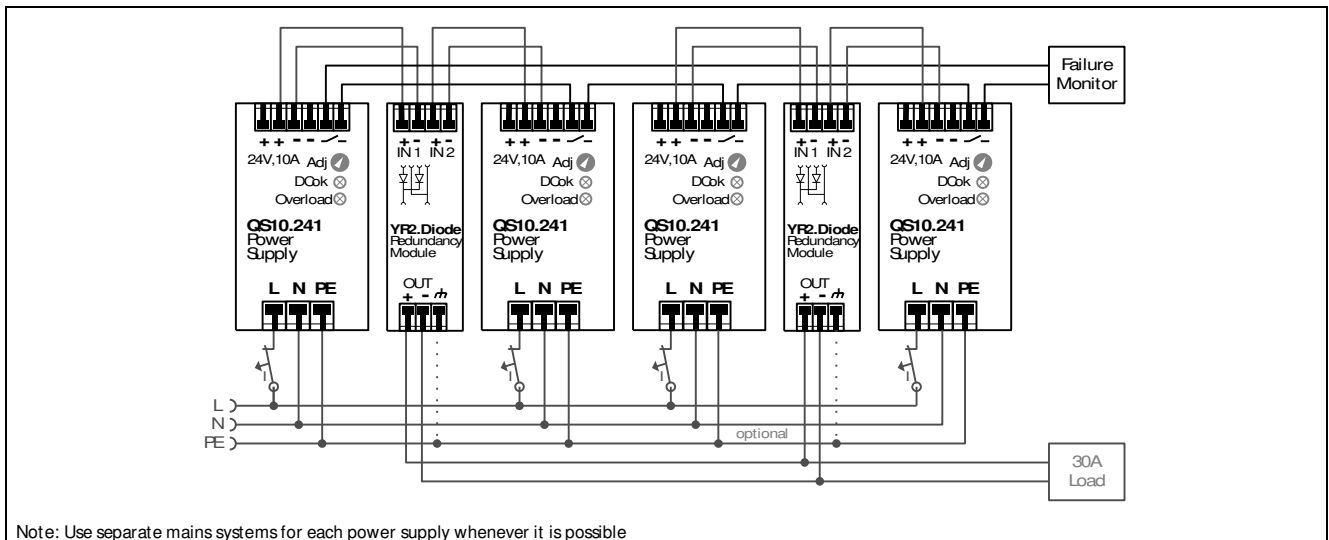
Failure Monitor

+ + − − ⁄ −
24V,10A Adj
DCok
Overload
QS10.241 Power Supply
L N PE

+ − + −
IN 1 IN 2
YR2.Diode Redundancy Module
OUT
+ −

+ + − − ⁄ −
24V,10A Adj
DCok
Overload
QS10.241 Power Supply
L N PE

+ + − − ⁄ −
24V,10A Adj
DCok
Overload
QS10.241 Power Supply
L N PE

+ − + −
IN 1 IN 2
YR2.Diode Redundancy Module
OUT
+ −

+ + − − ⁄ −
24V,10A Adj
DCok
Overload
QS10.241 Power Supply
L N PE

L
N
PE
optional

30A Load

Note: Use separate mains systems for each power supply whenever it is possible